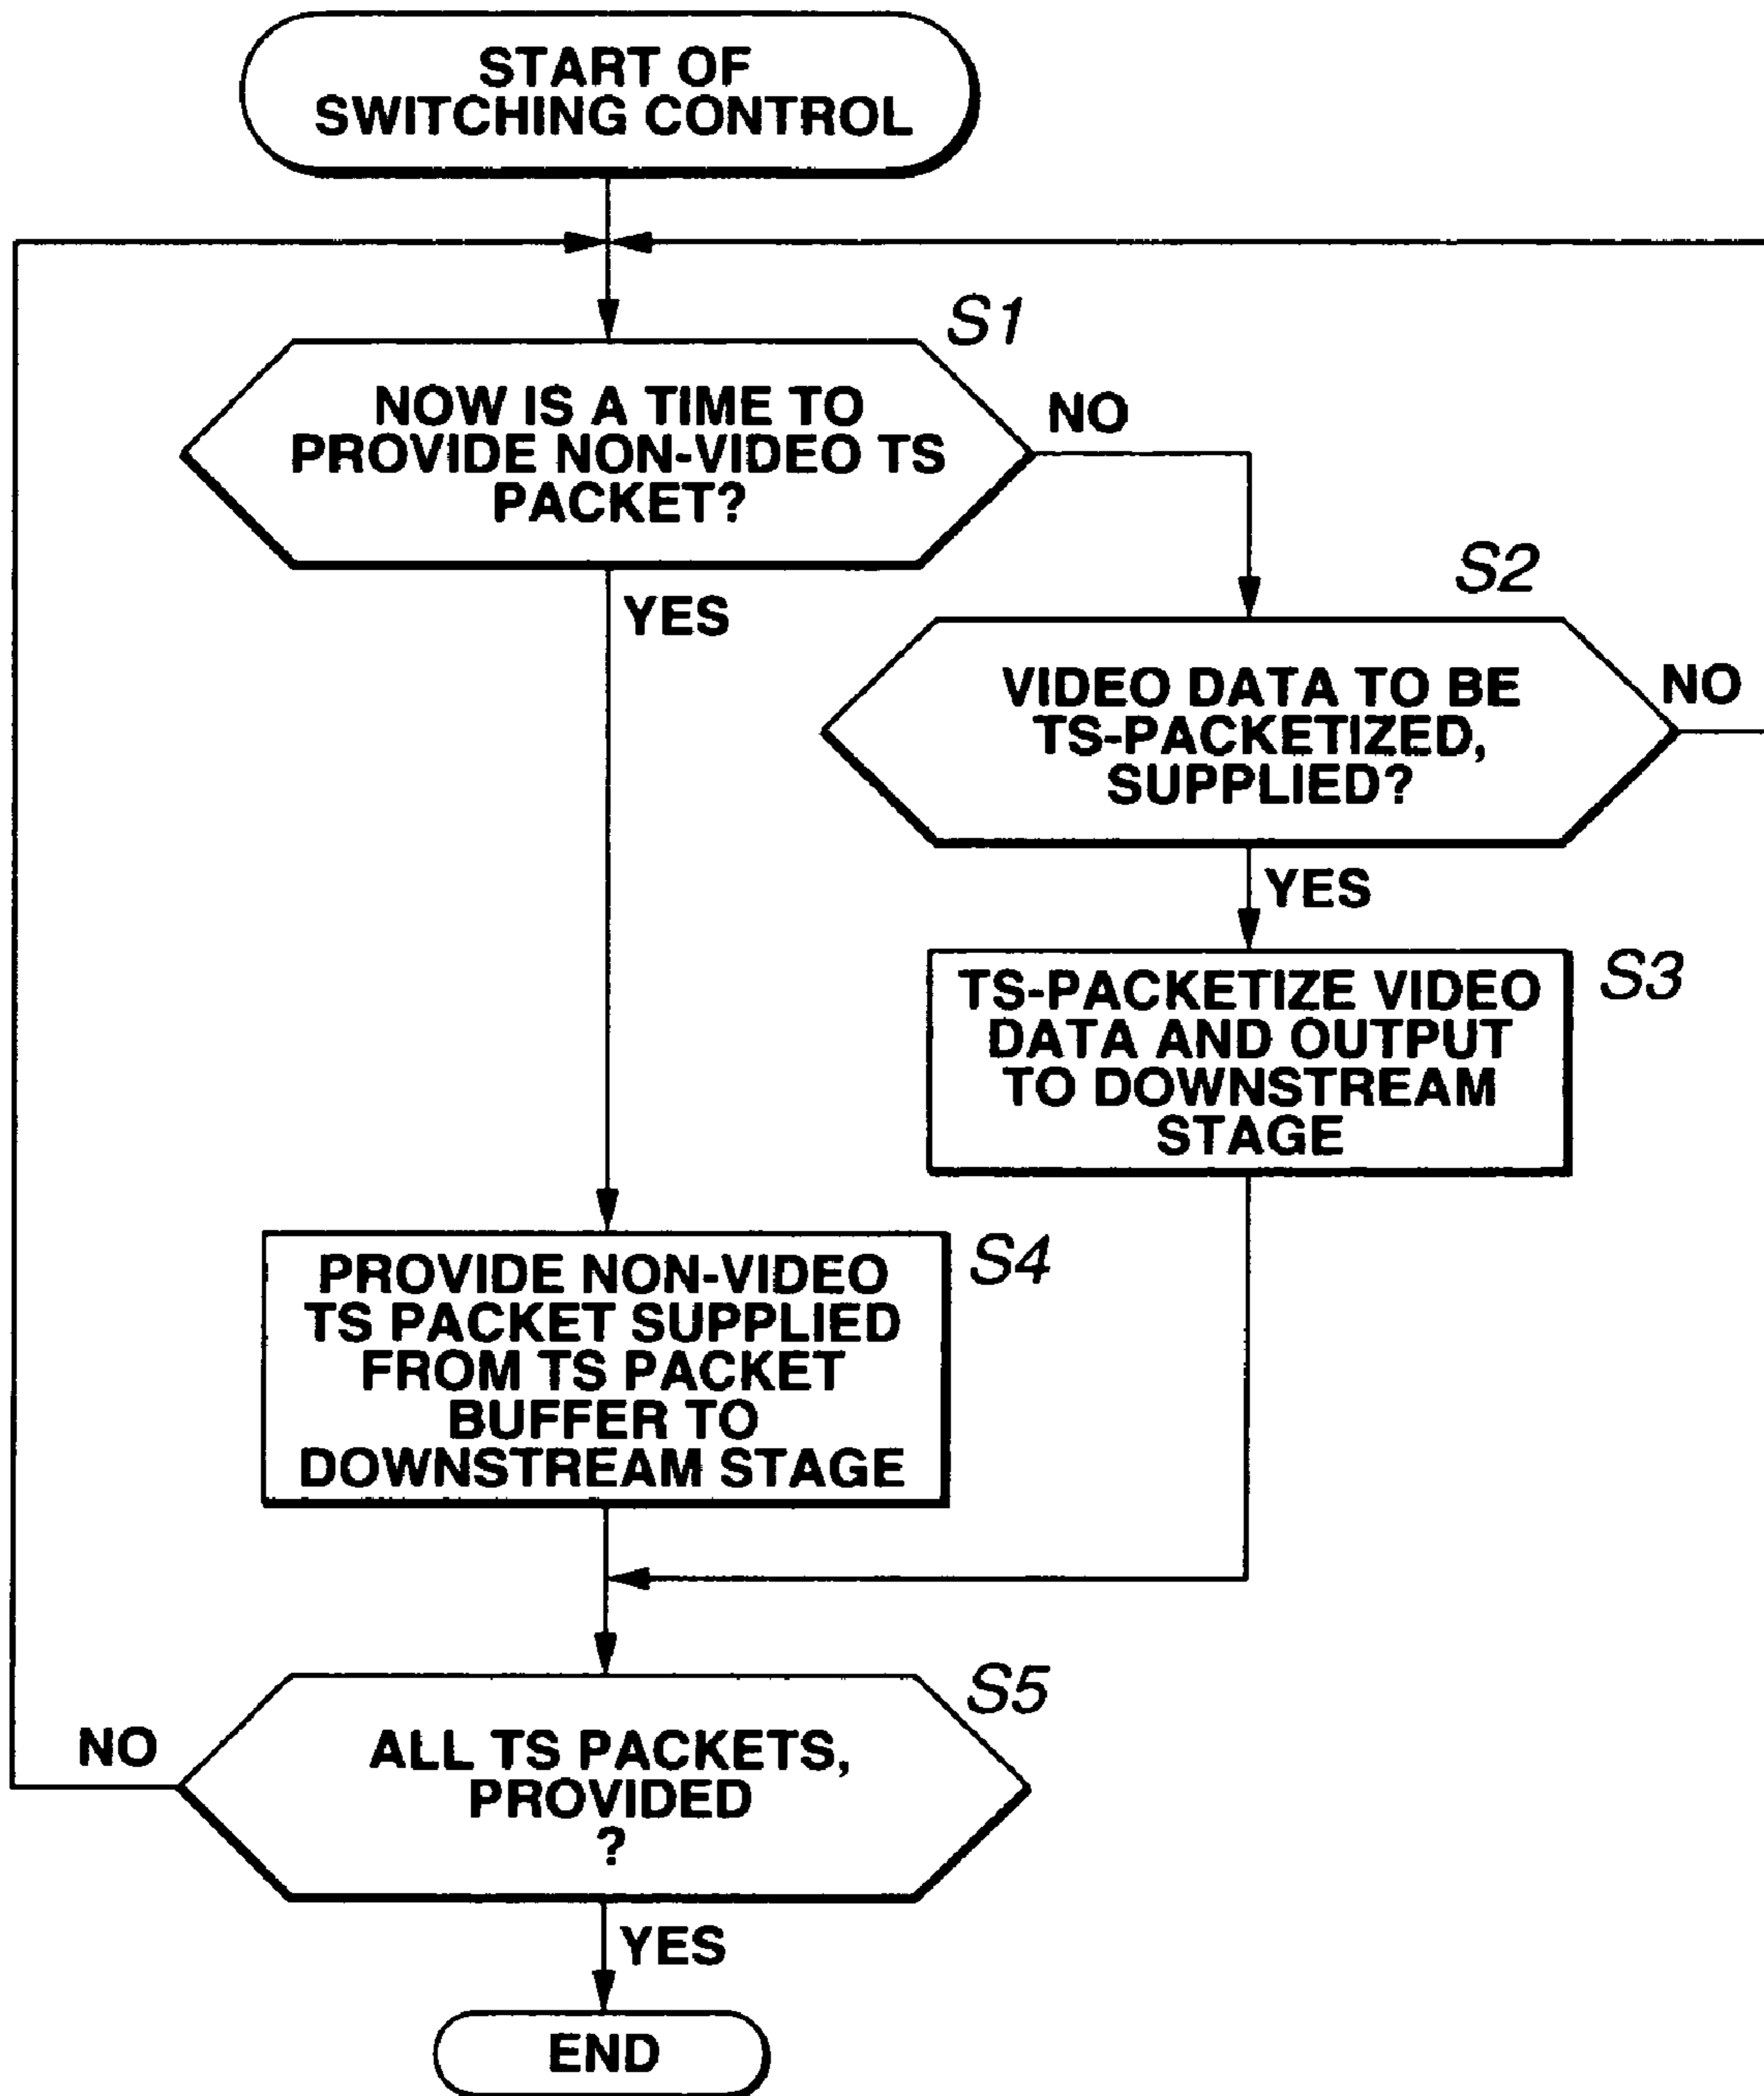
START OF SWITCHING CONTROL

S1

NOW IS A TIME TO PROVIDE NON-VIDEO TS PACKET?

NO

YES

S2

VIDEO DATA TO BE TS-PACKETIZED, SUPPLIED?

NO

YES

TS-PACKETIZE VIDEO DATA AND OUTPUT TO DOWNSTREAM STAGE

S3

PROVIDE NON-VIDEO TS PACKET SUPPLIED FROM TS PACKET BUFFER TO DOWNSTREAM STAGE

S4

S5

NO

ALL TS PACKETS, PROVIDED ?

YES

END